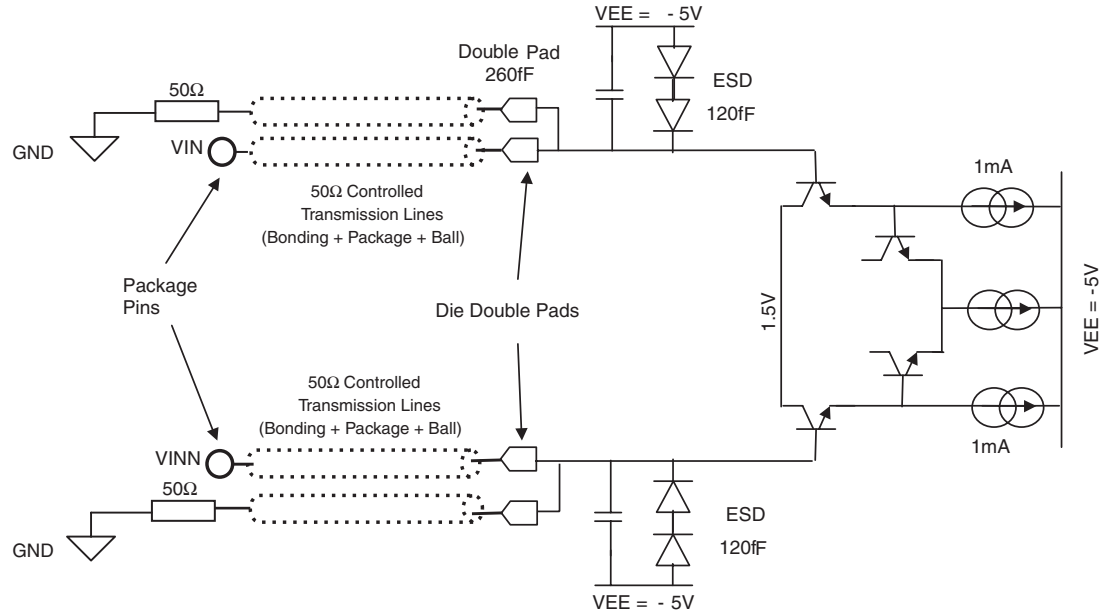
VEE = - 5V

Double Pad
260fF

ESD
120fF

50Ω

GND

VIN

50Ω Controlled
Transmission Lines
(Bonding + Package + Ball)

1mA

Package
Pins

Die Double Pads

1.5V

VEE = -5V

50Ω Controlled
Transmission Lines
(Bonding + Package + Ball)

VINN

1mA

50Ω

GND

ESD
120fF

VEE = - 5V